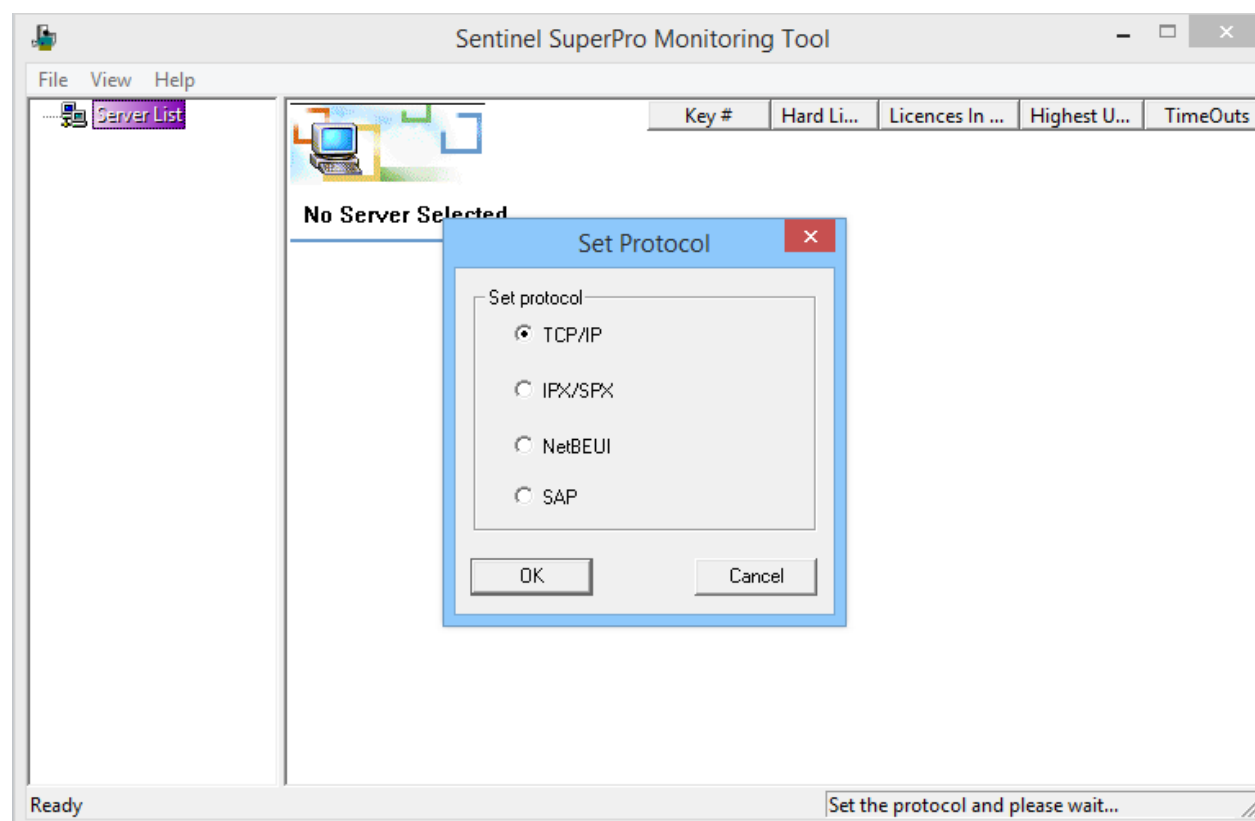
Sentinel SuperPro Monitoring Tool

File View Help

Server List

Key # | Hard Li... | Licences In ... | Highest U... | TimeOuts

No Server Selected

Set Protocol

Set protocol

TCP/IP

IPX/SPX

NetBEUI

SAP

OK

Cancel

Ready

Set the protocol and please wait...